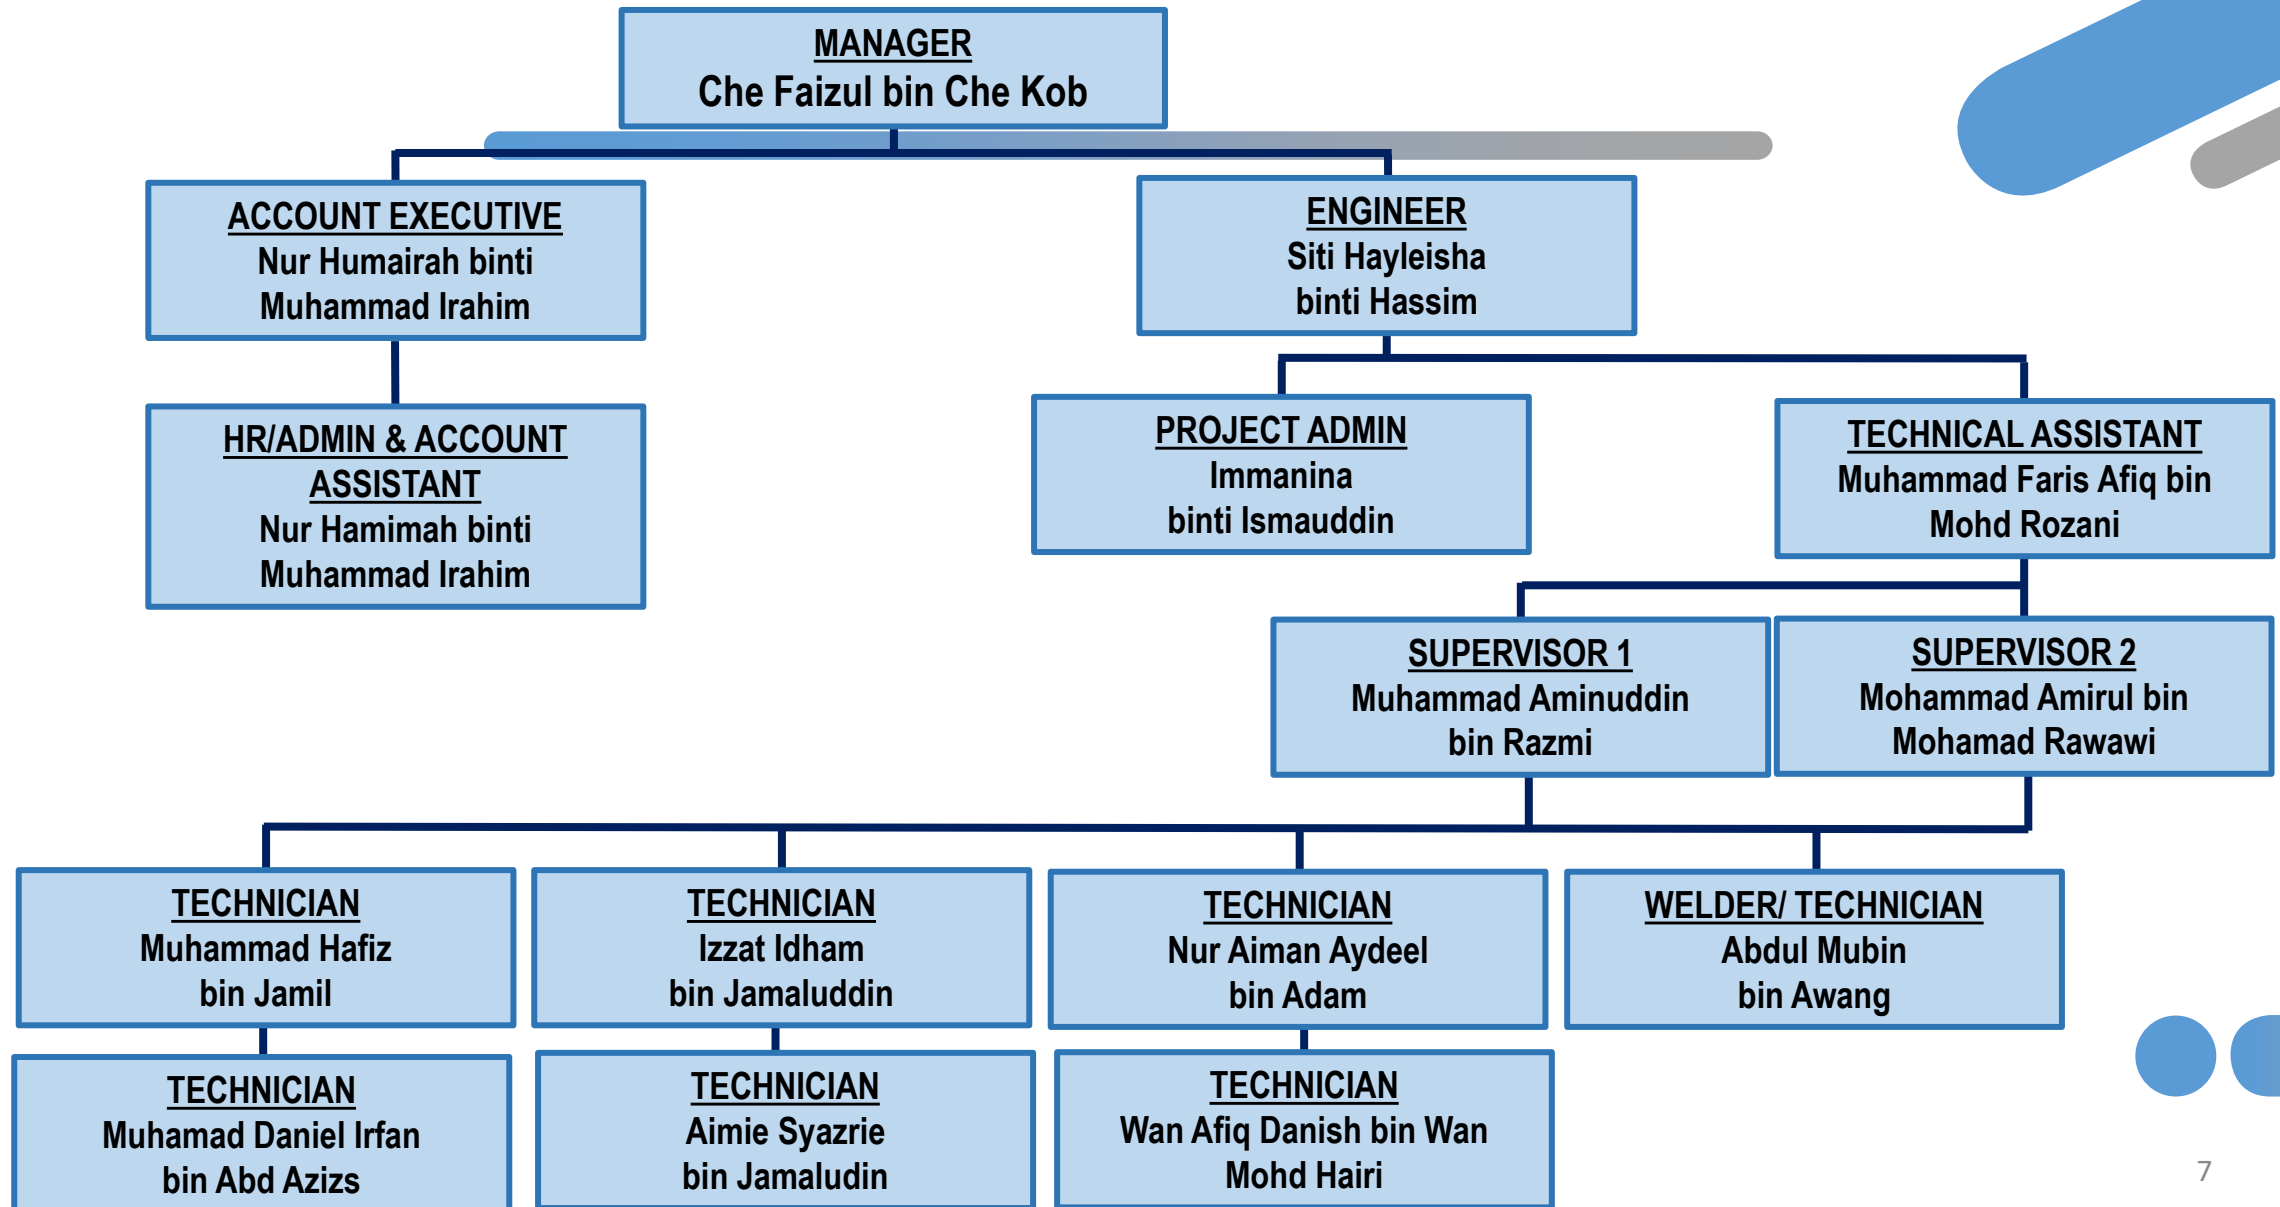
MANAGER
Che Faizul bin Che Kob

ACCOUNT EXECUTIVE
Nur Humairah binti Muhammad Irahim

HR/ADMIN & ACCOUNT ASSISTANT
Nur Hamimah binti Muhammad Irahim

ENGINEER
Siti Hayleisha binti Hassim

PROJECT ADMIN
Immanina binti Ismauddin

TECHNICAL ASSISTANT
Muhammad Faris Afiq bin Mohd Rozani

SUPERVISOR 1
Muhammad Aminuddin bin Razmi

SUPERVISOR 2
Mohammad Amirul bin Mohamad Rawawi

TECHNICIAN
Muhammad Hafiz bin Jamil

TECHNICIAN
Izzat Idham bin Jamaluddin

TECHNICIAN
Nur Aiman Aydeel bin Adam

WELDER/ TECHNICIAN
Abdul Mubin bin Awang

TECHNICIAN
Muhamad Daniel Irfan bin Abd Azizs

TECHNICIAN
Aimie Syazrie bin Jamaludin

TECHNICIAN
Wan Afiq Danish bin Wan Mohd Hairi

7